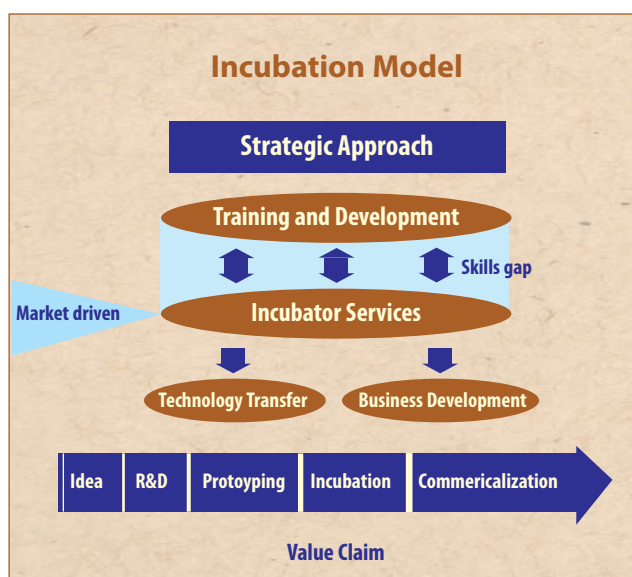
Incubation Model

Strategic Approach

Training and Development

Skills gap

Market driven

Incubator Services

Technology Transfer

Business Development

Idea

R&D

Protoyping

Incubation

Commericalization

Value Claim